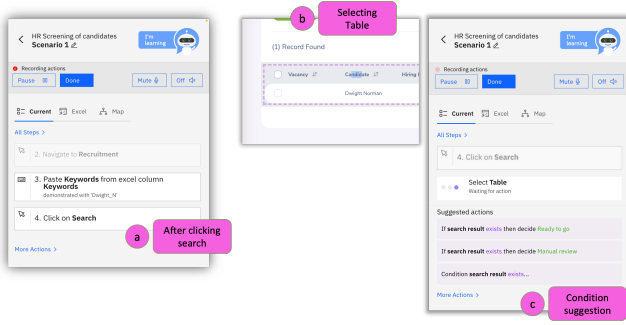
HR Screening of candidates
Scenario 1

I'm learning

Recording actions
Pause
Done
Mute
Off

Current
Excel
Map

All Steps >

2. Navigate to Recruitment

3. Paste Keywords from excel column Keywords
demonstrated with 'Dwight_N'

4. Click on Search

a
After clicking search

More Actions >

b
Selecting Table

(1) Record Found

Vacancy
Candidate
Hiring

Dwight Norman

HR Screening of candidates
Scenario 1

I'm learning

Recording actions
Pause
Done
Mute
Off

Current
Excel
Map

All Steps >

4. Click on Search

Select Table
Waiting for action

Suggested actions

If search result exists then decide Ready to go

If search result exists then decide Manual review

Condition search result exists...

More Actions >

c
Condition suggestion